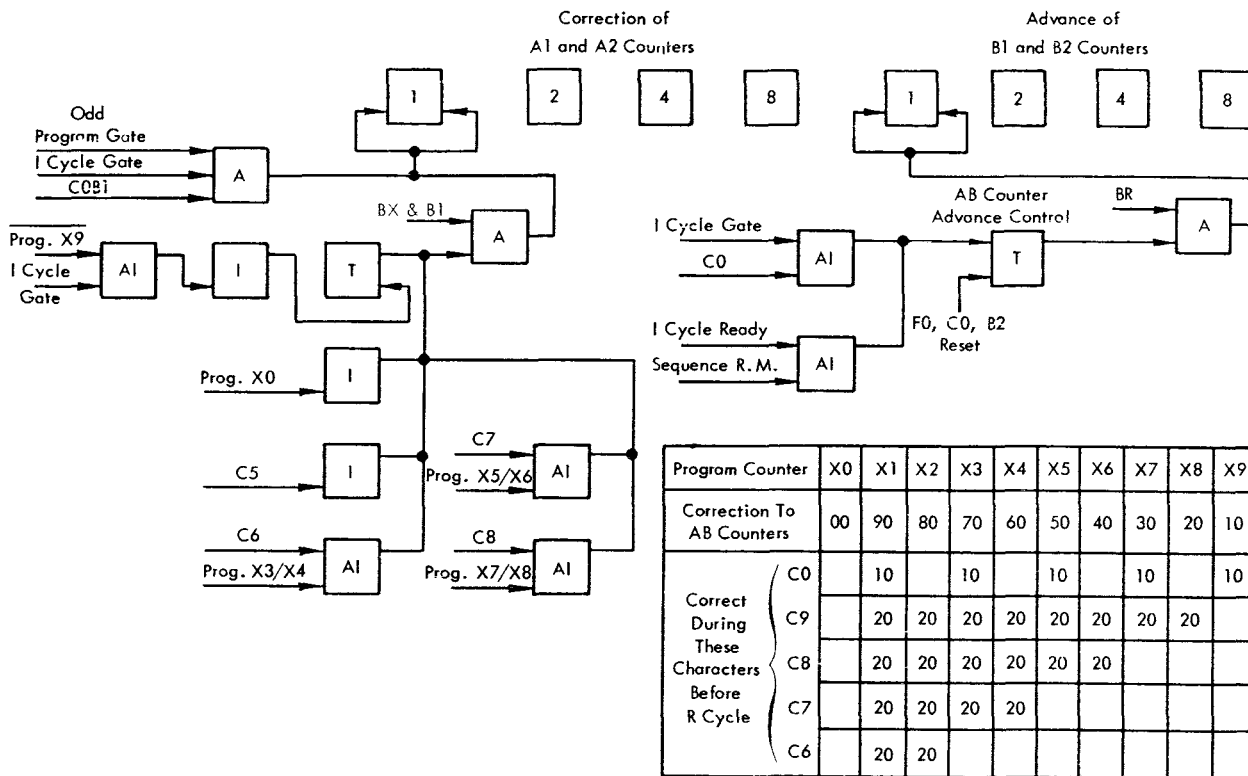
Correction of
A1 and A2 Counters

Advance of
B1 and B2 Counters

1 2 4 8

1 2 4 8

Odd
Program Gate
I Cycle Gate
C0B1

A

BX & B1

A

Prog. X9
I Cycle Gate

AI

I

T

Prog. X0

I

C5

I

C6
Prog. X3/X4

AI

C7
Prog. X5/X6

AI

C8
Prog. X7/X8

AI

I Cycle Gate
C0

AI

I Cycle Ready
Sequence R. M.

AI

AB Counter
Advance Control

T

F0, C0, B2
Reset

BR

A

| Program Counter | | X0 | X1 | X2 | X3 | X4 | X5 | X6 | X7 | X8 | X9 |
|---|---|---|---|---|---|---|---|---|---|---|---|
| Correction To AB Counters | | 00 | 90 | 80 | 70 | 60 | 50 | 40 | 30 | 20 | 10 |
| Correct During These Characters Before R Cycle | C0 | | 10 | | 10 | | 10 | | 10 | | 10 |
| | C9 | | 20 | 20 | 20 | 20 | 20 | 20 | 20 | 20 | |
| | C8 | | 20 | 20 | 20 | 20 | 20 | 20 | | | |
| | C7 | | 20 | 20 | 20 | 20 | | | | | |
| | C6 | | 20 | 20 | | | | | | | |